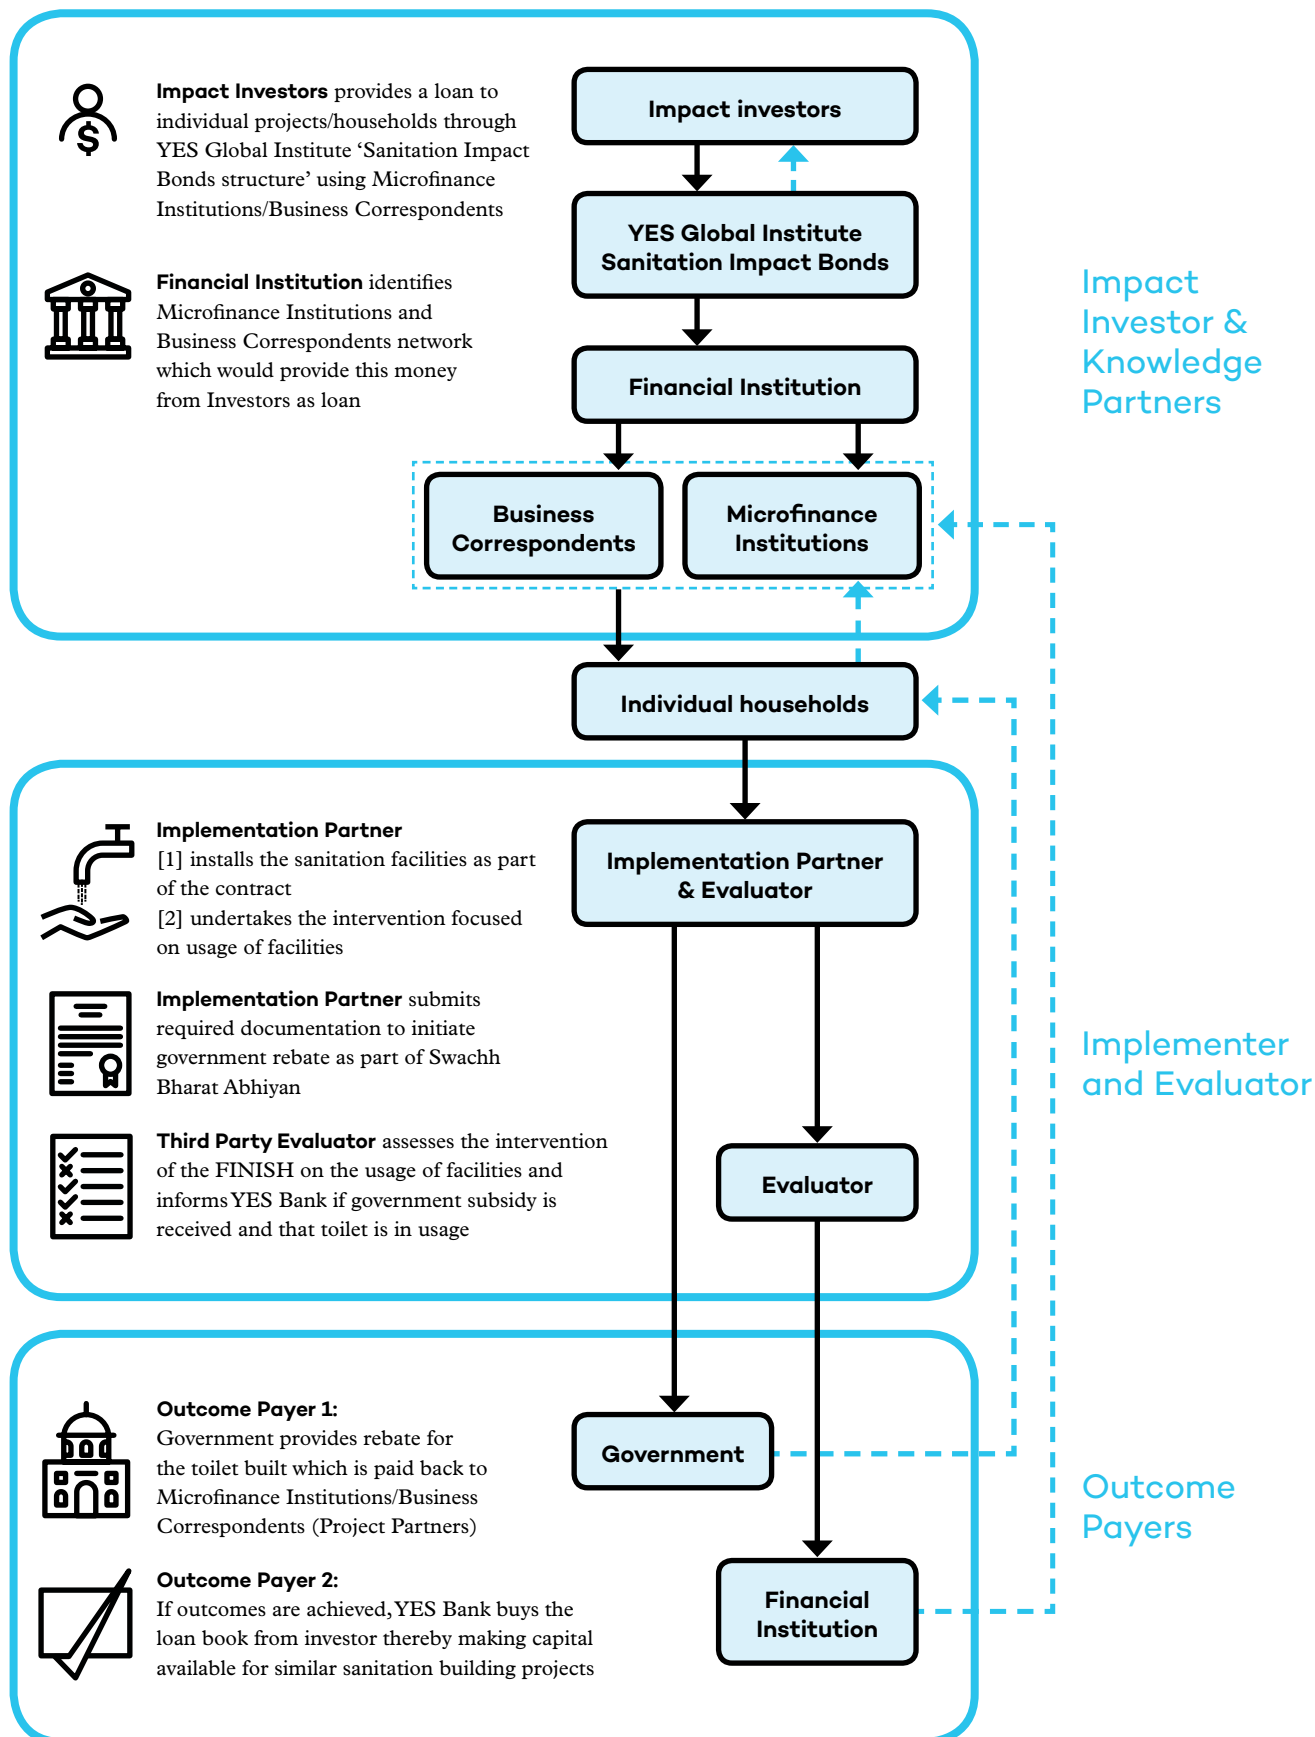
**Impact Investors** provides a loan to individual projects/households through YES Global Institute 'Sanitation Impact Bonds structure' using Microfinance Institutions/Business Correspondents

**Financial Institution** identifies Microfinance Institutions and Business Correspondents network which would provide this money from Investors as loan

Impact investors

YES Global Institute Sanitation Impact Bonds

Financial Institution

Business Correspondents

Microfinance Institutions

Impact Investor & Knowledge Partners

Individual households

**Implementation Partner**
[1] installs the sanitation facilities as part of the contract
[2] undertakes the intervention focused on usage of facilities

**Implementation Partner** submits required documentation to initiate government rebate as part of Swachh Bharat Abhiyan

**Third Party Evaluator** assesses the intervention of the FINISH on the usage of facilities and informs YES Bank if government subsidy is received and that toilet is in usage

Implementation Partner & Evaluator

Evaluator

Implementer and Evaluator

**Outcome Payer 1:**
Government provides rebate for the toilet built which is paid back to Microfinance Institutions/Business Correspondents (Project Partners)

**Outcome Payer 2:**
If outcomes are achieved, YES Bank buys the loan book from investor thereby making capital available for similar sanitation building projects

Government

Financial Institution

Outcome Payers